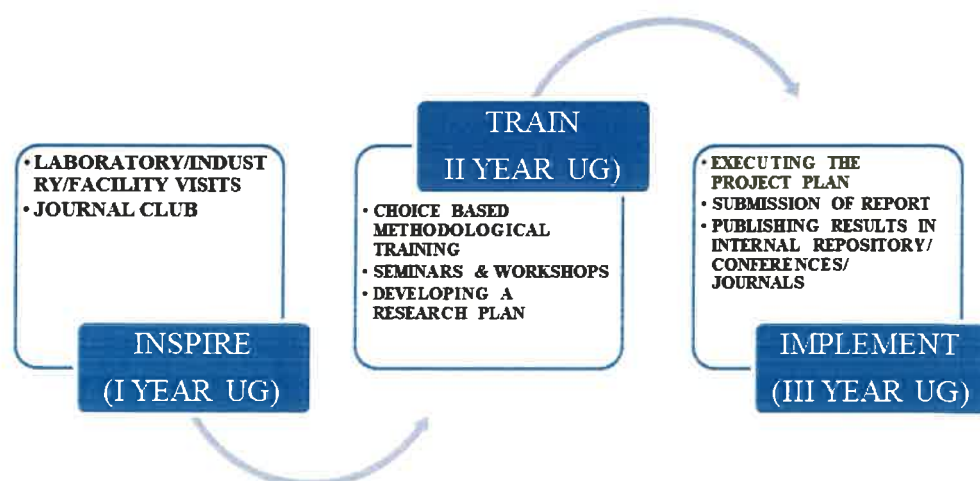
• LABORATORY/INDUSTRY/FACILITY VISITS
• JOURNAL CLUB

INSPIRE
(I YEAR UG)

TRAIN
II YEAR UG)

• CHOICE BASED METHODOLOGICAL TRAINING
• SEMINARS & WORKSHOPS
• DEVELOPING A RESEARCH PLAN

• EXECUTING THE PROJECT PLAN
• SUBMISSION OF REPORT
• PUBLISHING RESULTS IN INTERNAL REPOSITORY/ CONFERENCES/ JOURNALS

IMPLEMENT
(III YEAR UG)